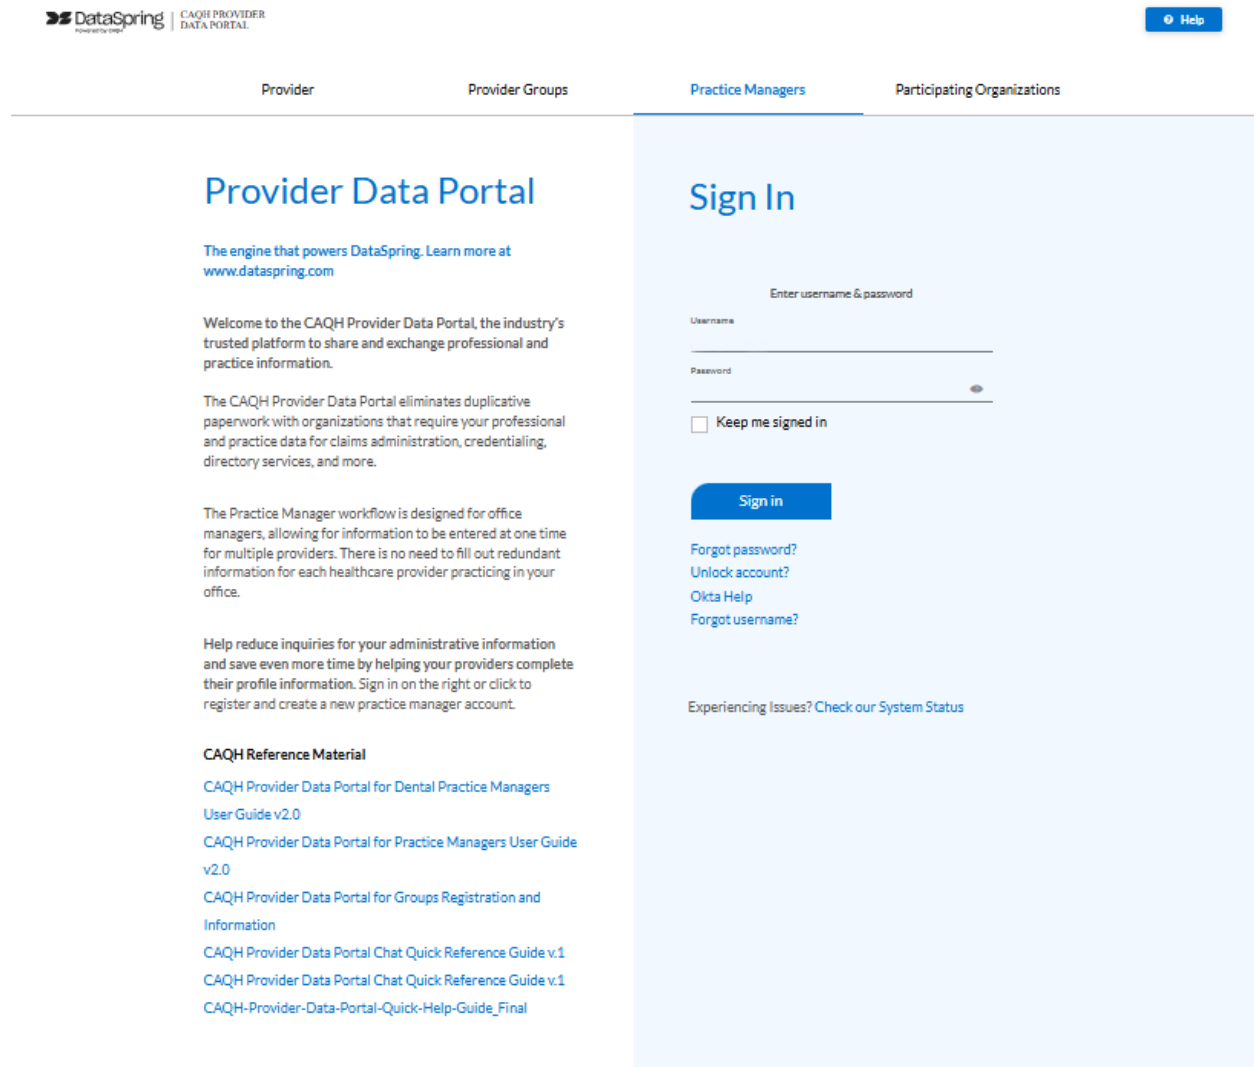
DataSpring Powered by CAQH | CAQH PROVIDER DATA PORTAL

Help

Provider

Provider Groups

Practice Managers

Participating Organizations

Provider Data Portal

The engine that powers DataSpring. Learn more at www.dataspring.com

Welcome to the CAQH Provider Data Portal, the industry's trusted platform to share and exchange professional and practice information.

The CAQH Provider Data Portal eliminates duplicative paperwork with organizations that require your professional and practice data for claims administration, credentialing, directory services, and more.

The Practice Manager workflow is designed for office managers, allowing for information to be entered at one time for multiple providers. There is no need to fill out redundant information for each healthcare provider practicing in your office.

Help reduce inquiries for your administrative information and save even more time by helping your providers complete their profile information. Sign in on the right or click to register and create a new practice manager account.

CAQH Reference Material

CAQH Provider Data Portal for Dental Practice Managers User Guide v2.0

CAQH Provider Data Portal for Practice Managers User Guide v2.0

CAQH Provider Data Portal for Groups Registration and Information

CAQH Provider Data Portal Chat Quick Reference Guide v.1

CAQH Provider Data Portal Chat Quick Reference Guide v.1

CAQH-Provider-Data-Portal-Quick-Help-Guide_Final

Sign In

Enter username & password

Username

Password

Keep me signed in

Sign in

Forgot password?

Unlock account?

Okta Help

Forgot username?

Experiencing Issues? Check our System Status